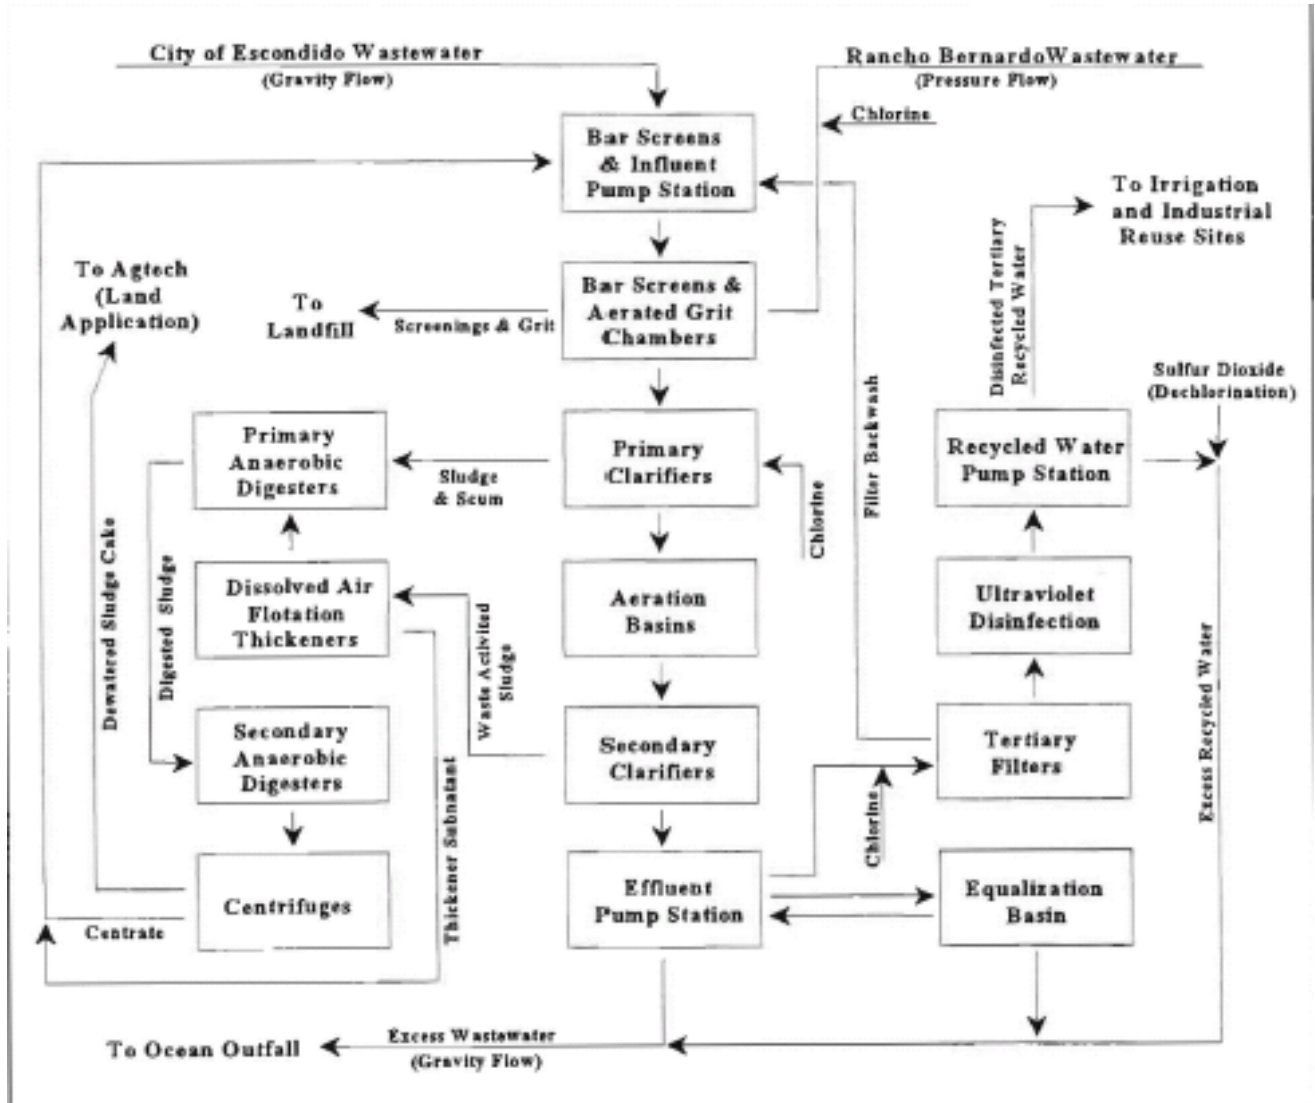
City of Escondido Wastewater
(Gravity Flow)

Rancho BernardoWastewater
(Pressure Flow)

Chlorine

Bar Screens & Influent Pump Station

To Irrigation and Industrial Reuse Sites

Disinfected Tertiary Recycled Water

To Agtech (Land Application)

To Landfill

Screenings & Grit

Bar Screens & Aerated Grit Chambers

Filter Backwash

Sulfur Dioxide (Dechlorination)

Primary Anaerobic Digesters

Sludge & Scum

Primary Clarifiers

Chlorine

Recycled Water Pump Station

Dewatered Sludge Cake

Digested Sludge

Dissolved Air Flotation Thickeners

Waste Activated Sludge

Aeration Basins

Ultraviolet Disinfection

Excess Recycled Water

Secondary Anaerobic Digesters

Secondary Clarifiers

Tertiary Filters

Thickener Subnatant

Chlorine

Centrifuges

Centrate

Effluent Pump Station

Equalization Basin

To Ocean Outfall

Excess Wastewater
(Gravity Flow)